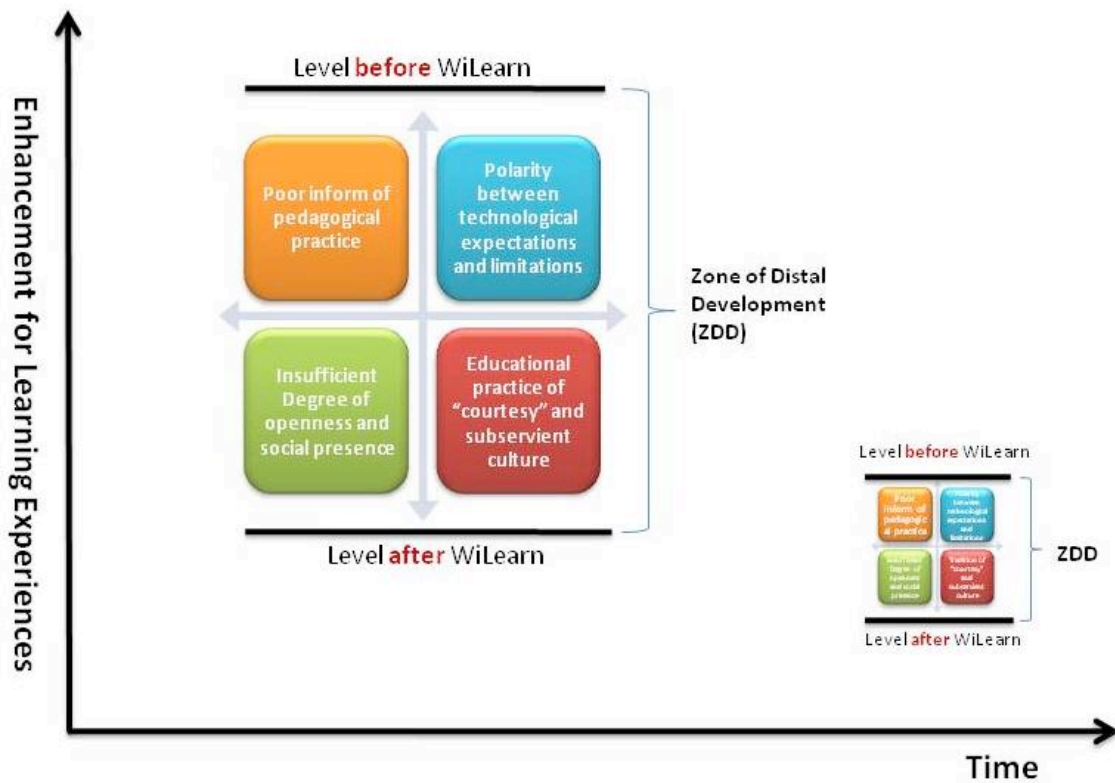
Enhancement for Learning Experiences

Level before WiLearn

Poor inform of pedagogical practice

Polarity between technological expectations and limitations

Insufficient Degree of openness and social presence

Educational practice of "courtesy" and subservient culture

Level after WiLearn

Zone of Distal Development (ZDD)

Level before WiLearn

Poor inform of pedagogic al practice

Polarity between technological expectations and limitations

Insufficient Degree of openness and social presence

Practice of "courtesy" and subservient culture

Level after WiLearn

ZDD

Time